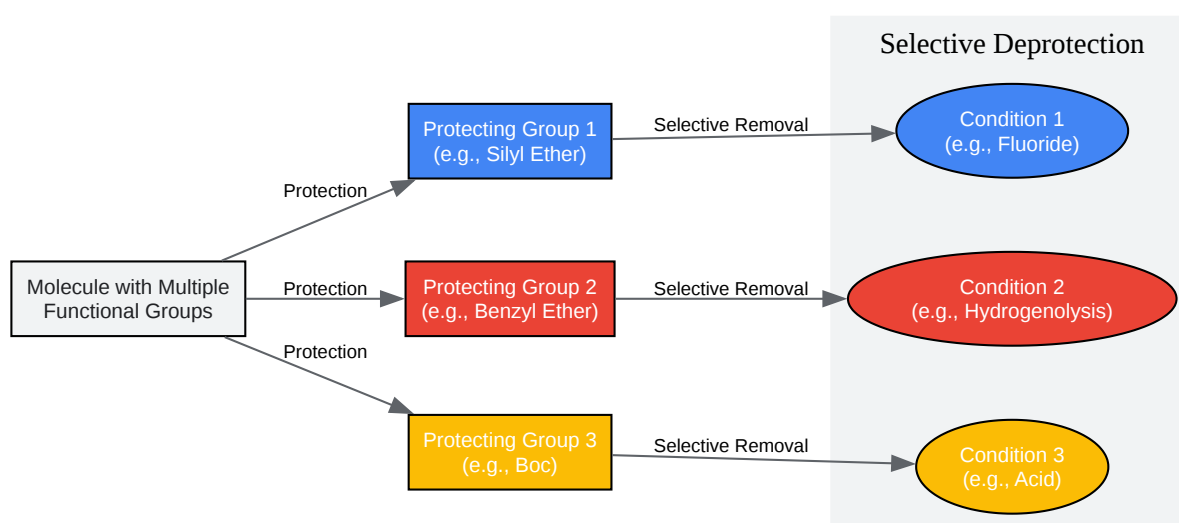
Selective Deprotection

Molecule with Multiple Functional Groups

Protection

Protecting Group 1
(e.g., Silyl Ether)

Selective Removal

Condition 1
(e.g., Fluoride)

Protection

Protecting Group 2
(e.g., Benzyl Ether)

Selective Removal

Condition 2
(e.g., Hydrogenolysis)

Protection

Protecting Group 3
(e.g., Boc)

Selective Removal

Condition 3
(e.g., Acid)